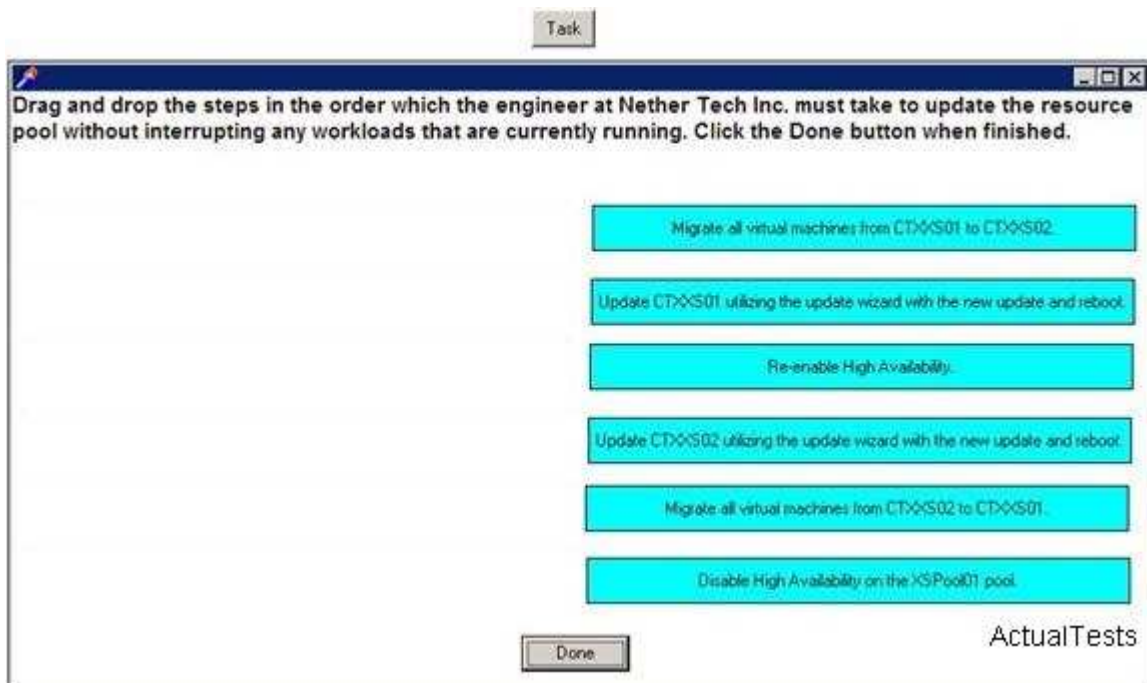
Task

Drag and drop the steps in the order which the engineer at Nether Tech Inc. must take to update the resource pool without interrupting any workloads that are currently running. Click the Done button when finished.

Migrate all virtual machines from CTXXS01 to CTXXS02.

Update CTXXS01 utilizing the update wizard with the new update and reboot.

Re-enable High Availability.

Update CTXXS02 utilizing the update wizard with the new update and reboot.

Migrate all virtual machines from CTXXS02 to CTXXS01.

Disable High Availability on the XSPool01 pool.

ActualTests

Done